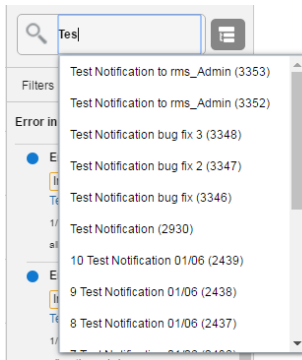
Tes

Filters

Error in

E

In

Te

1/

al

E

In

Te

1/

Test Notification to rms_Admin (3353)

Test Notification to rms_Admin (3352)

Test Notification bug fix 3 (3348)

Test Notification bug fix 2 (3347)

Test Notification bug fix (3346)

Test Notification (2930)

10 Test Notification 01/06 (2439)

9 Test Notification 01/06 (2438)

8 Test Notification 01/06 (2437)

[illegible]